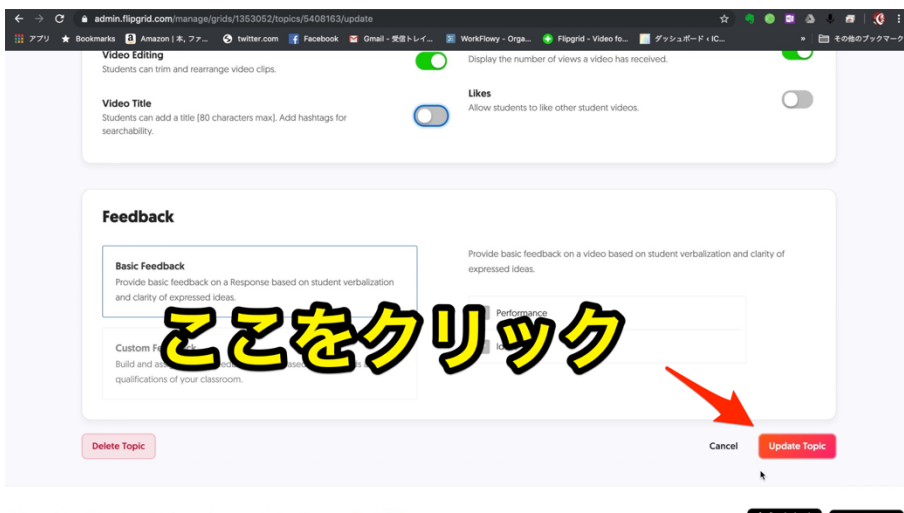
admin.flipgrid.com/manage/grids/1353052/topics/5408163/update

アプリ Bookmarks Amazon | 本, ファ... twitter.com Facebook Gmail - 受信トレイ... WorkFlowy - Orga... Flipgrid - Video fo... ダッシュボード ‹ IC... » その他のブックマーク

Video Editing
Students can trim and rearrange video clips.

Display the number of views a video has received.

Video Title
Students can add a title (80 characters max). Add hashtags for searchability.

Likes
Allow students to like other student videos.

Feedback

Basic Feedback
Provide basic feedback on a Response based on student verbalization and clarity of expressed ideas.

Custom Fe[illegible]ck
Build and ass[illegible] based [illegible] qualifications of your classroom.

Provide basic feedback on a video based on student verbalization and clarity of expressed ideas.

Performance
Id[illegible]

ここをクリック

Delete Topic

Cancel

Update Topic